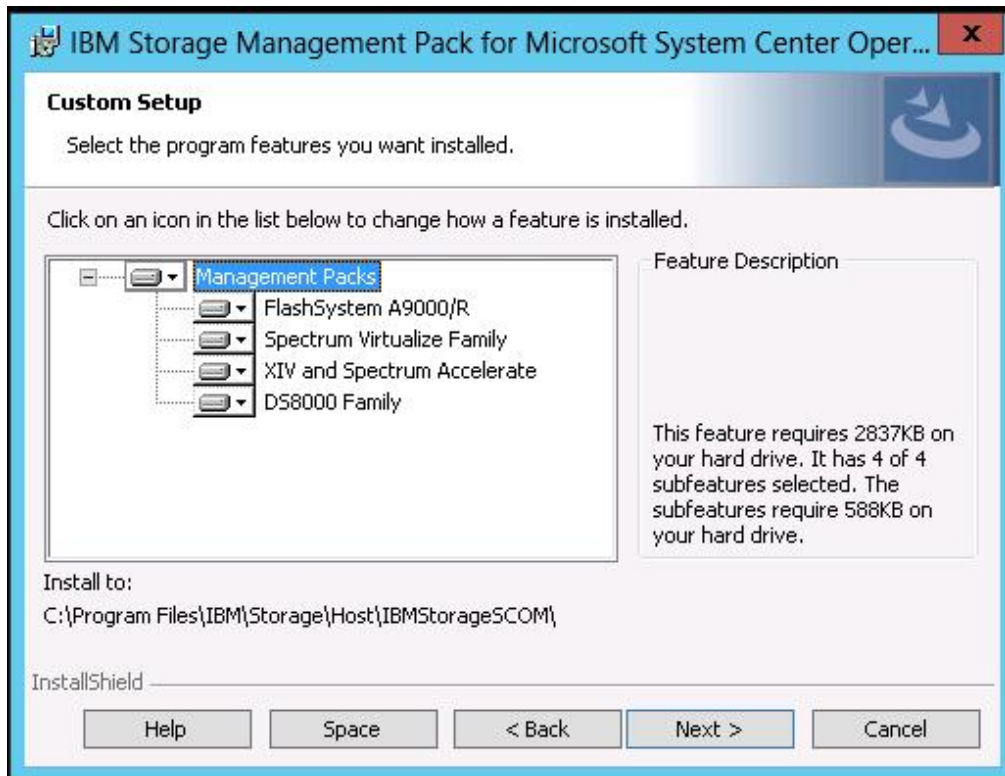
IBM Storage Management Pack for Microsoft System Center Oper...

x

Custom Setup

Select the program features you want installed.

Click on an icon in the list below to change how a feature is installed.

Management Packs
FlashSystem A9000/R
Spectrum Virtualize Family
XIV and Spectrum Accelerate
DS8000 Family

Feature Description

This feature requires 2837KB on your hard drive. It has 4 of 4 subfeatures selected. The subfeatures require 588KB on your hard drive.

Install to:

C:\Program Files\IBM\Storage\Host\IBMStorageSCOM\

InstallShield

Help | Space | < Back | Next > | Cancel